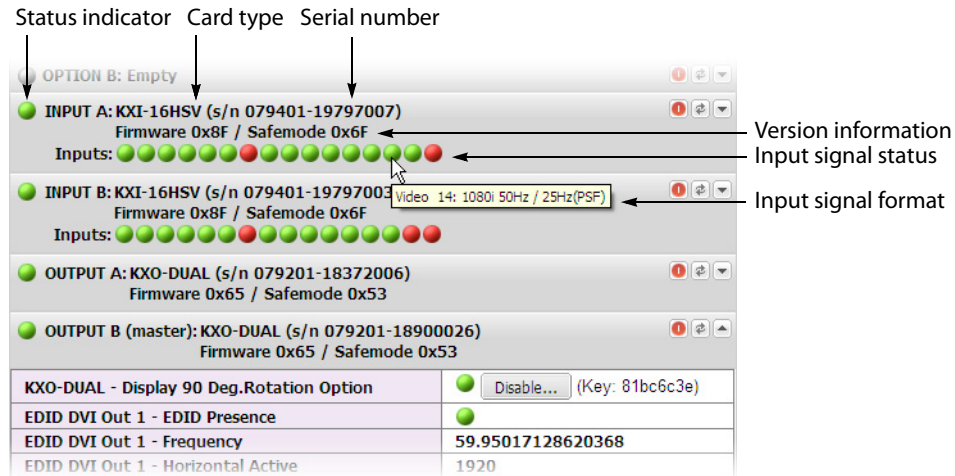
Status indicator Card type Serial number

OPTION B: Empty

INPUT A: KXI-16HSV (s/n 079401-19797007)
Firmware 0x8F / Safemode 0x6F
Inputs:

Version information
Input signal status

INPUT B: KXI-16HSV (s/n 079401-19797003
Firmware 0x8F / Safemode 0x6F
Inputs:

Video 14: 1080i 50Hz / 25Hz(PSF)

Input signal format

OUTPUT A: KXO-DUAL (s/n 079201-18372006)
Firmware 0x65 / Safemode 0x53

OUTPUT B (master): KXO-DUAL (s/n 079201-18900026)
Firmware 0x65 / Safemode 0x53

| KXO-DUAL - Display 90 Deg.Rotation Option | Disable... (Key: 81bc6c3e) |
|---|---|
| EDID DVI Out 1 - EDID Presence | |
| EDID DVI Out 1 - Frequency | 59.95017128620368 |
| EDID DVI Out 1 - Horizontal Active | 1920 |